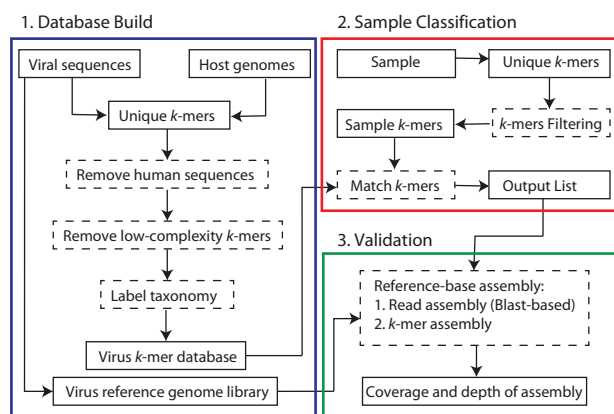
1. Database Build

Viral sequences

Host genomes

Unique *k*-mers

Remove human sequences

Remove low-complexity *k*-mers

Label taxonomy

Virus *k*-mer database

Virus reference genome library

2. Sample Classification

Sample

Unique *k*-mers

*k*-mers Filtering

Sample *k*-mers

Match *k*-mers

Output List

3. Validation

Reference-base assembly:
1. Read assembly (Blast-based)
2. *k*-mer assembly

Coverage and depth of assembly